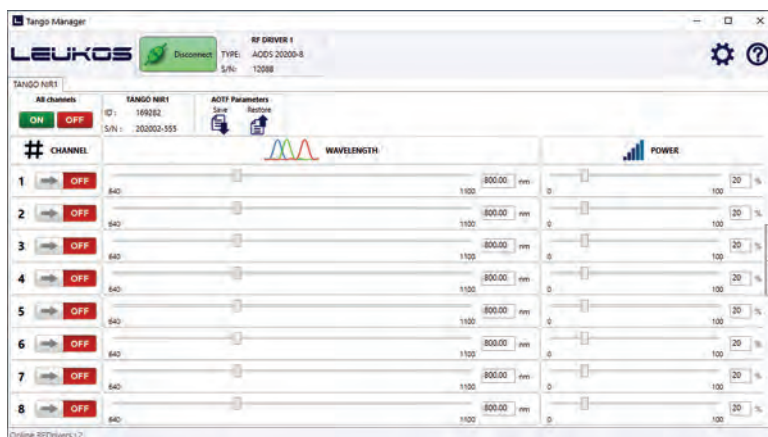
Tango Manager

LEUKOS

Disconnect

RF DRIVER 1
TYPE: AODS 20200-8
S/N: 12088

TANGO NIR1

All channels
ON OFF

TANGO NIR1
ID: 169282
S/N: 202002-555

AOTF Parameters
Save Restore

# CHANNEL

WAVELENGTH

POWER

1 OFF 640 1100 800.00 nm 0 100 20 %

2 OFF 640 1100 800.00 nm 0 100 20 %

3 OFF 640 1100 800.00 nm 0 100 20 %

4 OFF 640 1100 800.00 nm 0 100 20 %

5 OFF 640 1100 800.00 nm 0 100 20 %

6 OFF 640 1100 800.00 nm 0 100 20 %

7 OFF 640 1100 800.00 nm 0 100 20 %

8 OFF 640 1100 800.00 nm 0 100 20 %

Online RFDrivers : 2